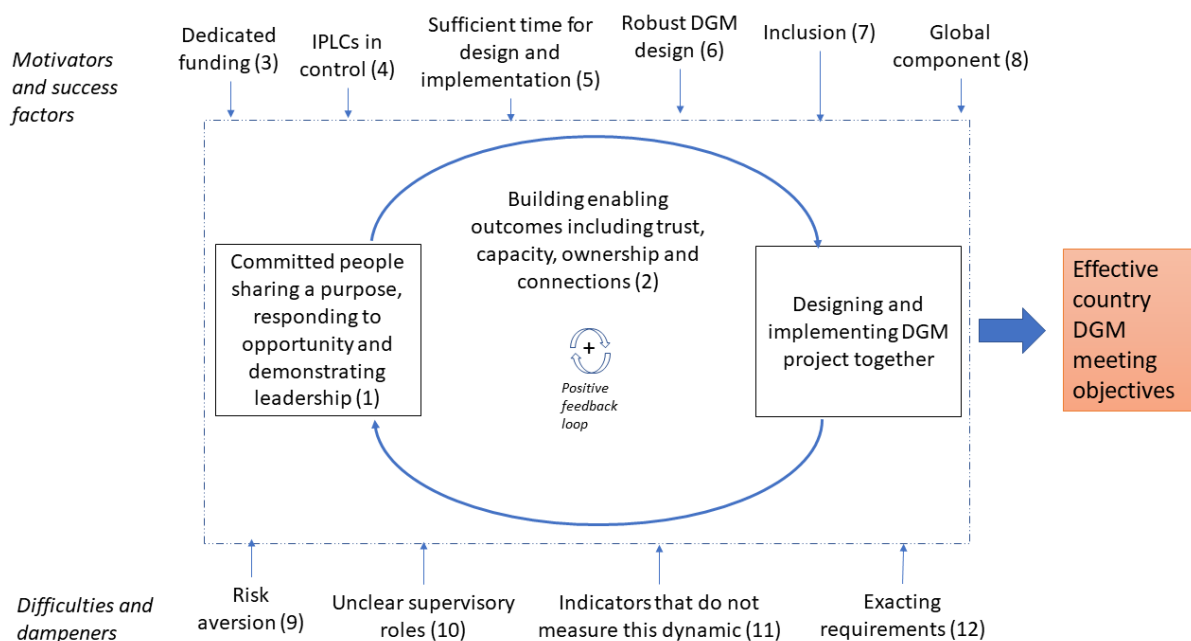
Motivators and success factors

Dedicated funding (3)

IPLCs in control (4)

Sufficient time for design and implementation (5)

Robust DGM design (6)

Inclusion (7)

Global component (8)

Committed people sharing a purpose, responding to opportunity and demonstrating leadership (1)

Building enabling outcomes including trust, capacity, ownership and connections (2)

+

Positive feedback loop

Designing and implementing DGM project together

Effective country DGM meeting objectives

Difficulties and dampeners

Risk aversion (9)

Unclear supervisory roles (10)

Indicators that do not measure this dynamic (11)

Exacting requirements (12)